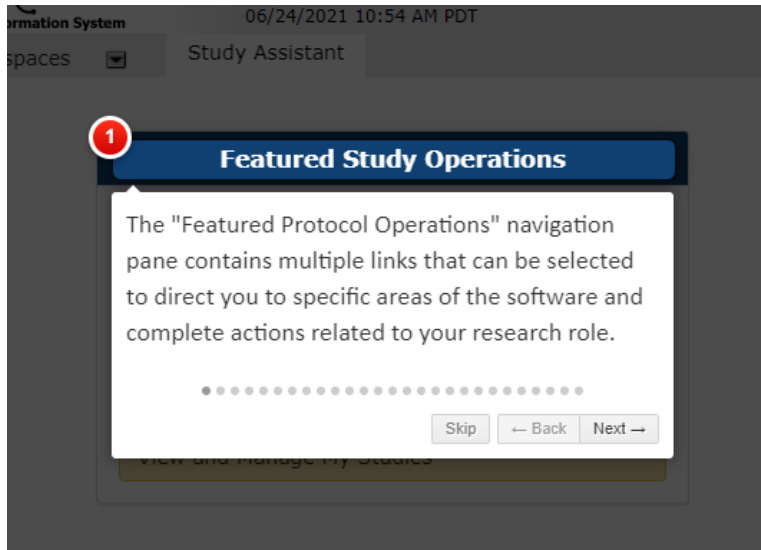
ormation System
06/24/2021 10:54 AM PDT
spaces
Study Assistant

1
Featured Study Operations

The "Featured Protocol Operations" navigation pane contains multiple links that can be selected to direct you to specific areas of the software and complete actions related to your research role.

Skip
← Back
Next →

View and Manage My Studies